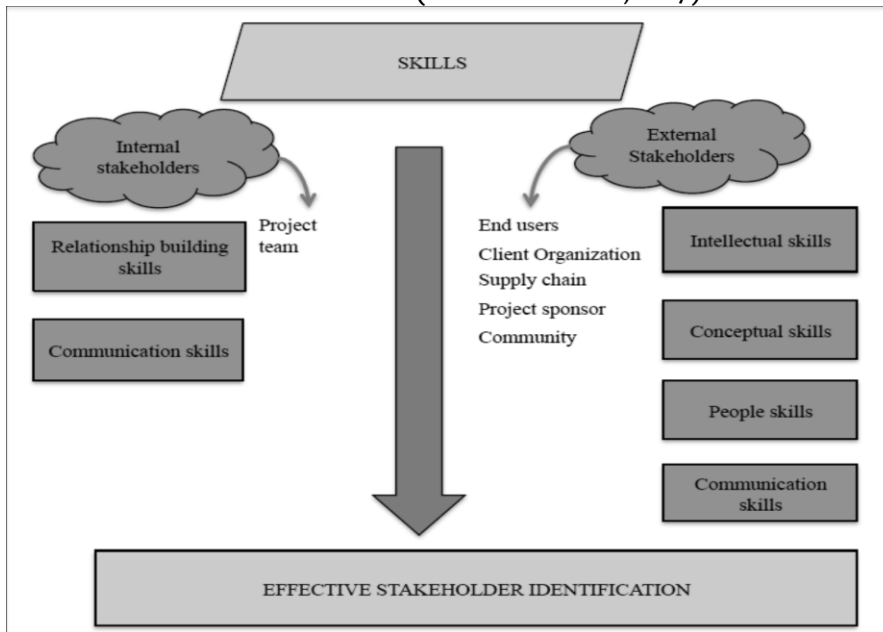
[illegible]

SKILLS

Internal stakeholders

Project team

Relationship building skills

Communication skills

External Stakeholders

End users
Client Organization
Supply chain
Project sponsor
Community

Intellectual skills

Conceptual skills

People skills

Communication skills

EFFECTIVE STAKEHOLDER IDENTIFICATION